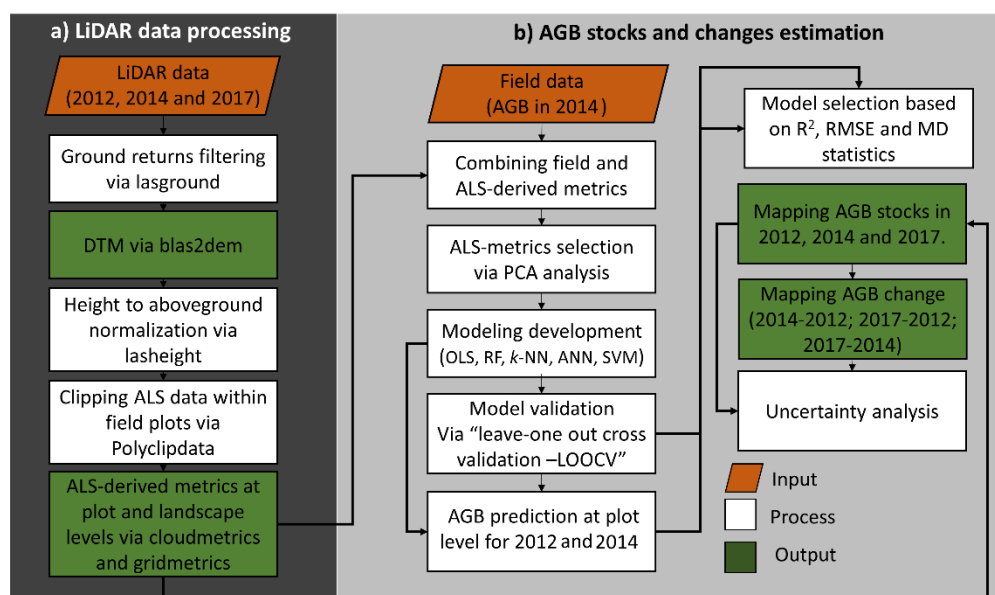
a) LiDAR data processing

LiDAR data (2012, 2014 and 2017)

Ground returns filtering via lasground

DTM via blas2dem

Height to aboveground normalization via lasheight

Clipping ALS data within field plots via Polyclipdata

ALS-derived metrics at plot and landscape levels via cloudmetrics and gridmetrics

b) AGB stocks and changes estimation

Field data (AGB in 2014)

Combining field and ALS-derived metrics

ALS-metrics selection via PCA analysis

Modeling development (OLS, RF, *k*-NN, ANN, SVM)

Model validation Via "leave-one out cross validation –LOOCV"

AGB prediction at plot level for 2012 and 2014

Model selection based on $R^2$, RMSE and MD statistics

Mapping AGB stocks in 2012, 2014 and 2017.

Mapping AGB change (2014-2012; 2017-2012; 2017-2014)

Uncertainty analysis

Input

Process

Output